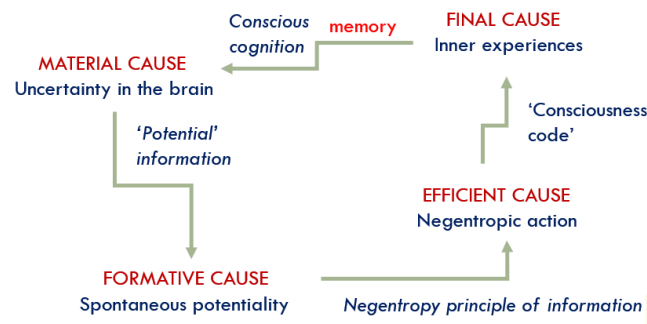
Conscious cognition

memory

FINAL CAUSE
Inner experiences

MATERIAL CAUSE
Uncertainty in the brain

'Potential' information

'Consciousness code'

EFFICIENT CAUSE
Negentropic action

FORMATIVE CAUSE
Spontaneous potentiality

Negentropy principle of information